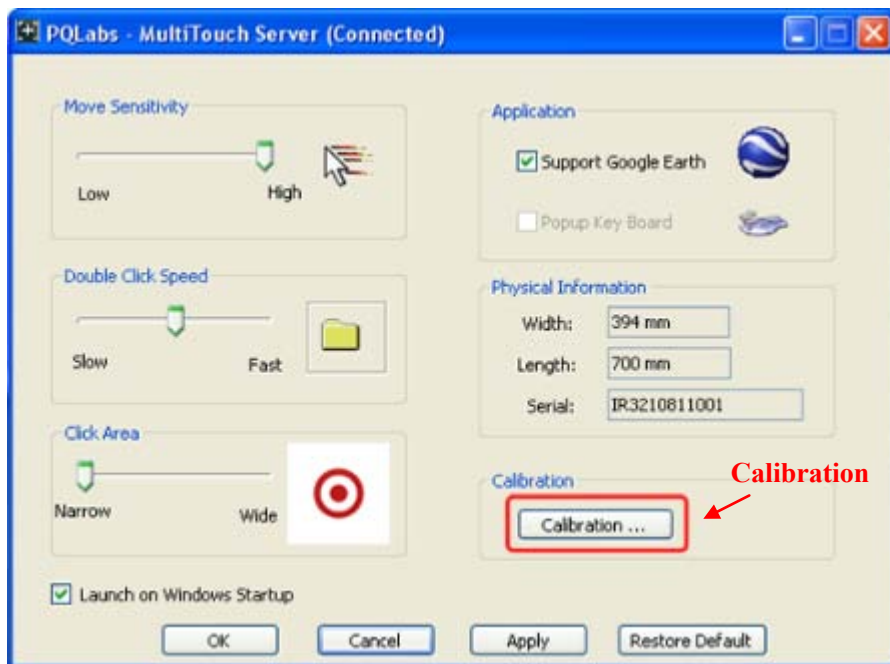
PQLabs - MultiTouch Server (Connected)

Move Sensitivity

Low

High

Double Click Speed

Slow

Fast

Click Area

Narrow

Wide

Application

Support Google Earth

Popup Key Board

Physical Information

Width: 394 mm

Length: 700 mm

Serial: IR3210811001

Calibration

Calibration ...

Calibration

Launch on Windows Startup

OK

Cancel

Apply

Restore Default